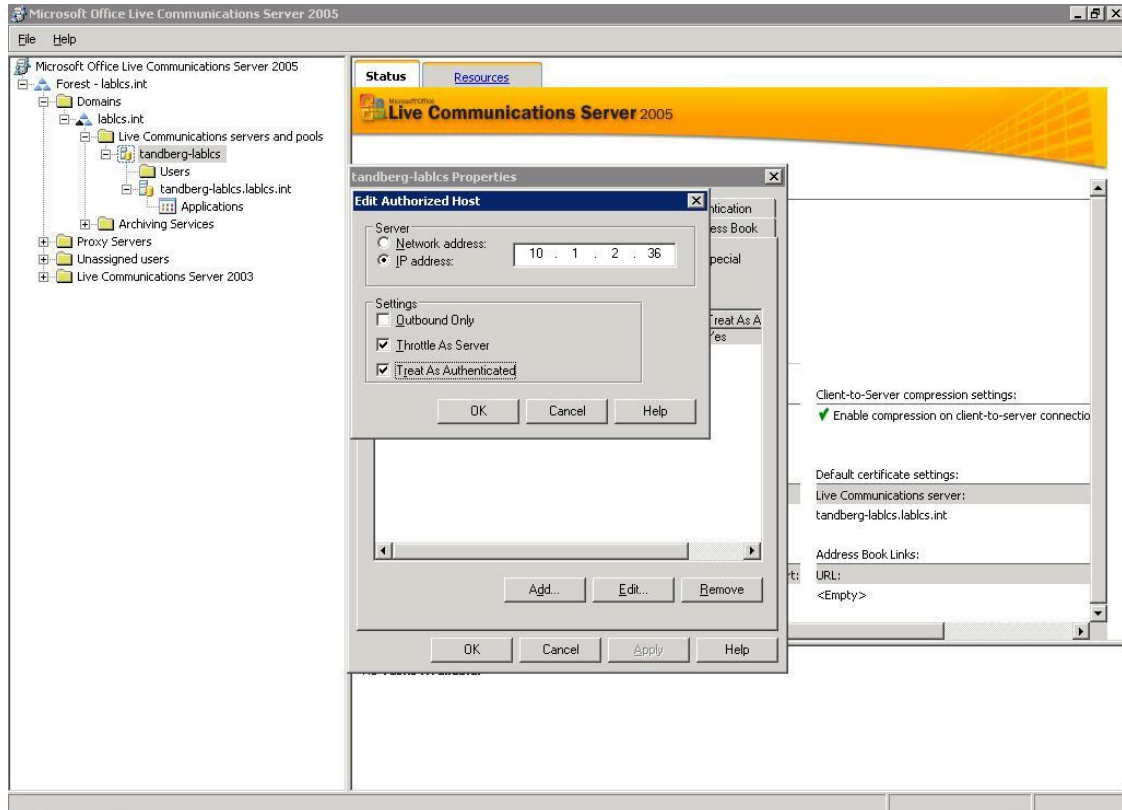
Microsoft Office Live Communications Server 2005

File Help

Microsoft Office Live Communications Server 2005
Forest - lablcs.int
Domains
lablcs.int
Live Communications servers and pools
tandberg-lablcs
Users
tandberg-lablcs.lablcs.int
Applications
Archiving Services
Proxy Servers
Unassigned users
Live Communications Server 2003

Status
Resources

Microsoft Office
Live Communications Server 2005

tandberg-lablcs Properties

Edit Authorized Host

Server
Network address:
IP address:
10 . 1 . 2 . 36

Settings
Outbound Only
Throttle As Server
Treat As Authenticated

OK Cancel Help

ntication
ess Book
pecial
reat As A
'es

Add... Edit... Remove

OK Cancel Apply Help

Client-to-Server compression settings:
Enable compression on client-to-server connectio

Default certificate settings:
Live Communications server:
tandberg-lablcs.lablcs.int

Address Book Links:
rt: URL:
<Empty>